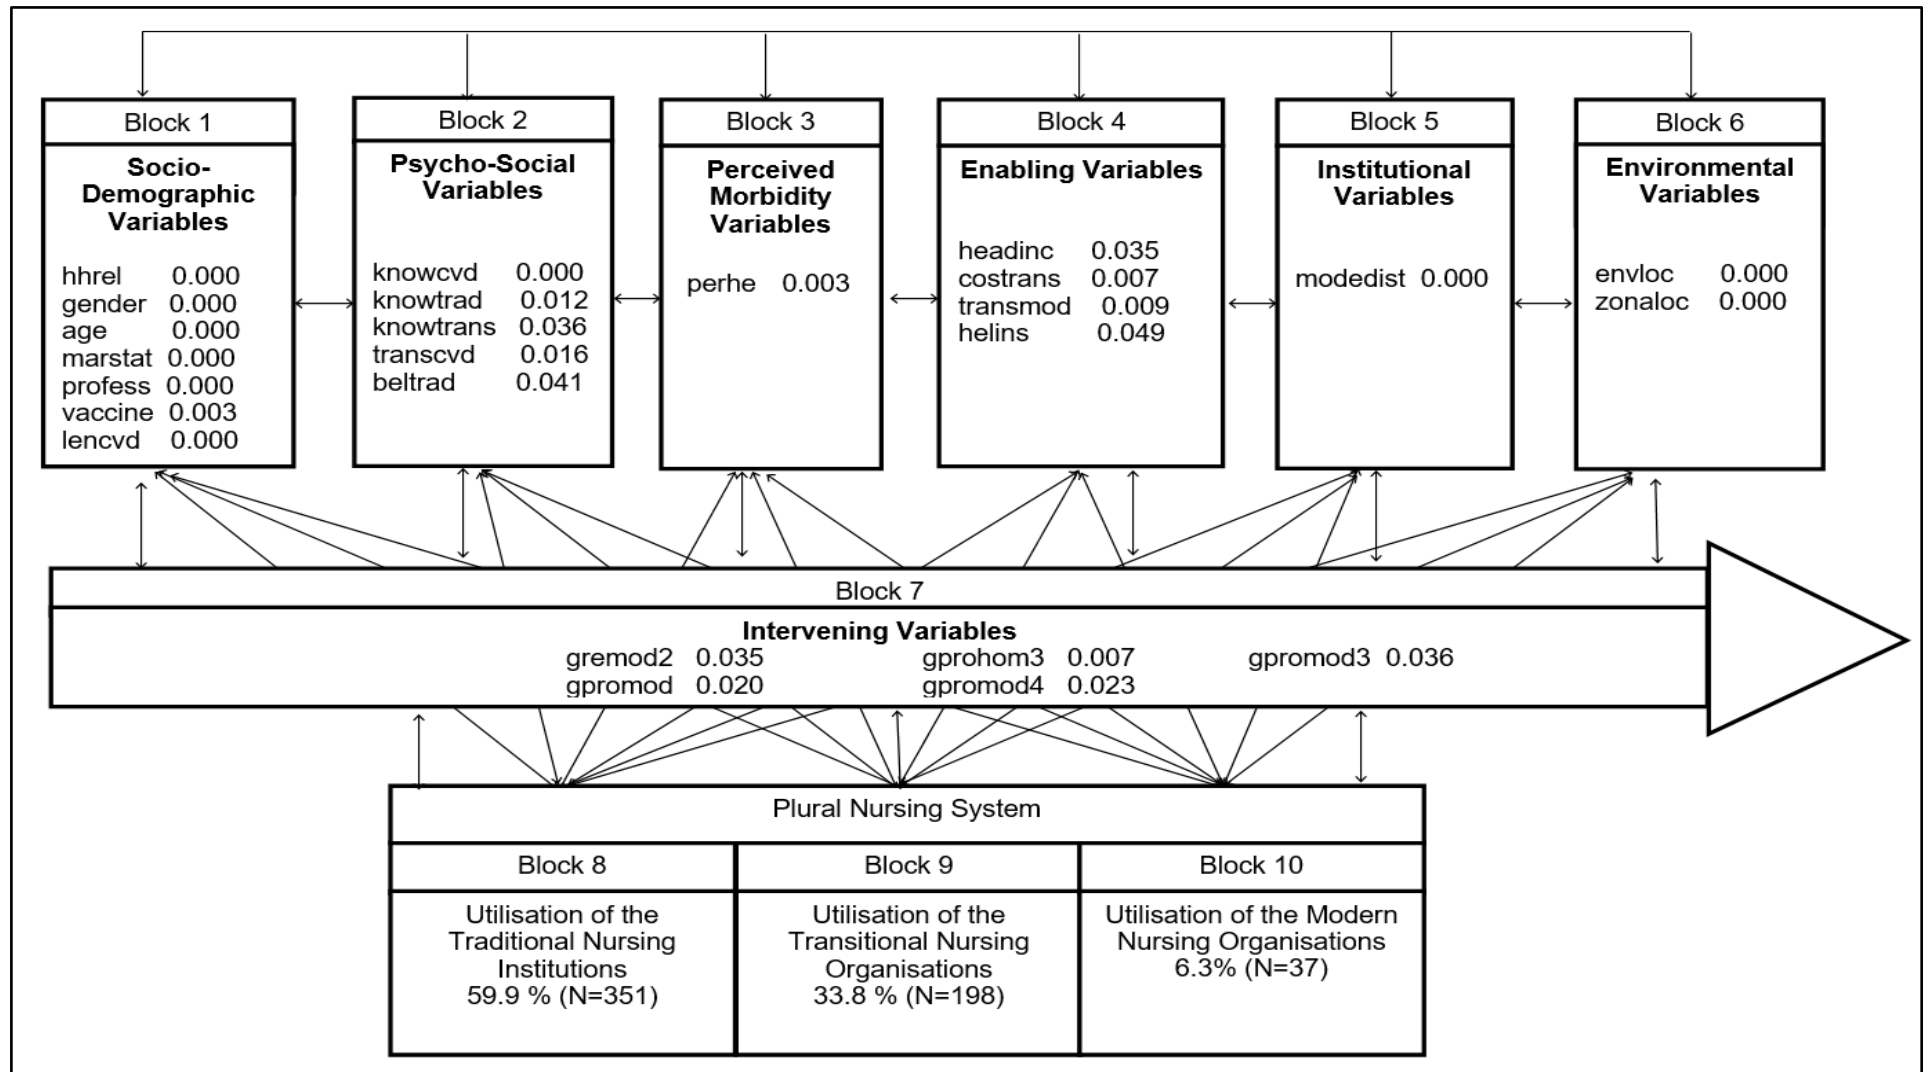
Block 1

Socio-Demographic Variables

hhrel 0.000
gender 0.000
age 0.000
marstat 0.000
profess 0.000
vaccine 0.003
lencvd 0.000

Block 2

Psycho-Social Variables

knowcvd 0.000
knowtrad 0.012
knowtrans 0.036
transcvd 0.016
beltrad 0.041

Block 3

Perceived Morbidity Variables

perhe 0.003

Block 4

Enabling Variables

headinc 0.035
costrans 0.007
transmod 0.009
helins 0.049

Block 5

Institutional Variables

modedist 0.000

Block 6

Environmental Variables

envloc 0.000
zonaloc 0.000

Block 7

Intervening Variables

gremod2 0.035
gpromod 0.020
gprohom3 0.007
gpromod4 0.023
gpromod3 0.036

Plural Nursing System

| Block 8 | Block 9 | Block 10 |
|---|---|---|
| Utilisation of the Traditional Nursing Institutions 59.9 % (N=351) | Utilisation of the Transitional Nursing Organisations 33.8 % (N=198) | Utilisation of the Modern Nursing Organisations 6.3% (N=37) |